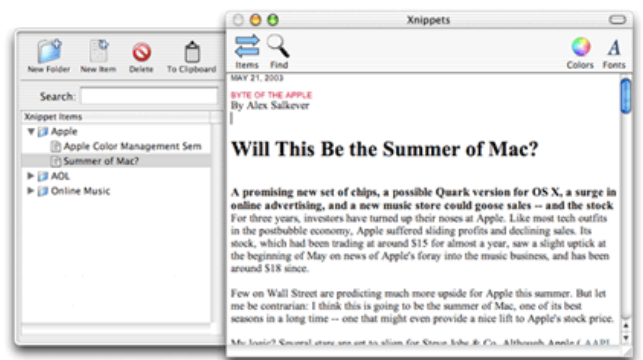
New Folder New Item Delete To Clipboard

Search:

Xnippet Items
Apple
Apple Color Management Sem
Summer of Mac?
AOL
Online Music

Xnippets

Items Find

Colors Fonts

MAY 21, 2003

BYTE OF THE APPLE
By Alex Salkever

Will This Be the Summer of Mac?

A promising new set of chips, a possible Quark version for OS X, a surge in online advertising, and a new music store could goose sales -- and the stock
For three years, investors have turned up their noses at Apple. Like most tech outfits in the postbubble economy, Apple suffered sliding profits and declining sales. Its stock, which had been trading at around $15 for almost a year, saw a slight uptick at the beginning of May on news of Apple's foray into the music business, and has been around $18 since.

Few on Wall Street are predicting much more upside for Apple this summer. But let me be contrarian: I think this is going to be the summer of Mac, one of its best seasons in a long time -- one that might even provide a nice lift to Apple's stock price.

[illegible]